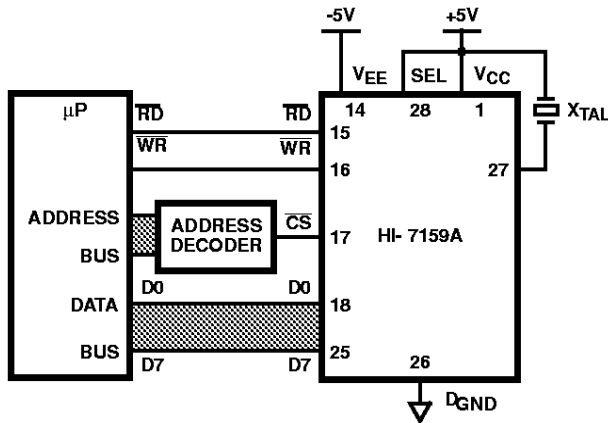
-5V

+5V

$V_{EE}$

SEL

$V_{CC}$

14

28

1

$X_{TAL}$

μP

$\overline{RD}$

$\overline{RD}$

15

$\overline{WR}$

$\overline{WR}$

16

27

ADDRESS

ADDRESS DECODER

$\overline{CS}$

17

HI- 7159A

BUS

D0

D0

DATA

18

BUS

D7

D7

25

26

$D_{GND}$